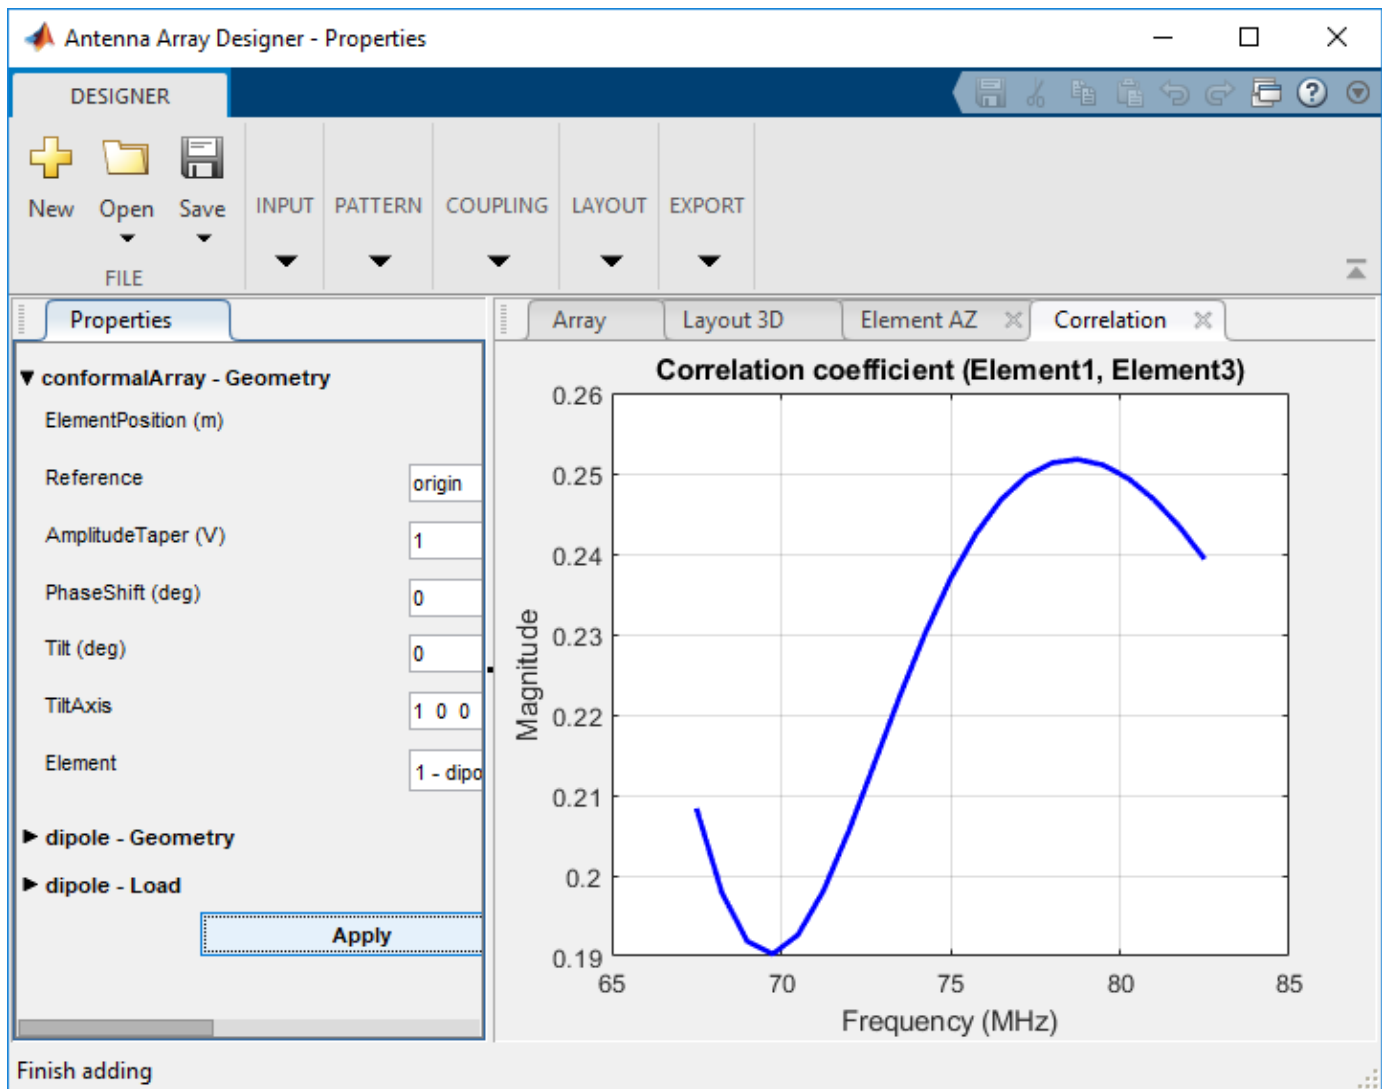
Antenna Array Designer - Properties

DESIGNER

New Open Save
FILE

INPUT PATTERN COUPLING LAYOUT EXPORT

Properties

▼ conformalArray - Geometry
ElementPosition (m)
Reference origin
AmplitudeTaper (V) 1
PhaseShift (deg) 0
Tilt (deg) 0
TiltAxis 1 0 0
Element 1 - dipo

▶ dipole - Geometry
▶ dipole - Load

Apply

Array | Layout 3D | Element AZ | Correlation

Correlation coefficient (Element1, Element3)

Magnitude
0.26
0.25
0.24
0.23
0.22
0.21
0.2
0.19
65 70 75 80 85
Frequency (MHz)

Finish adding